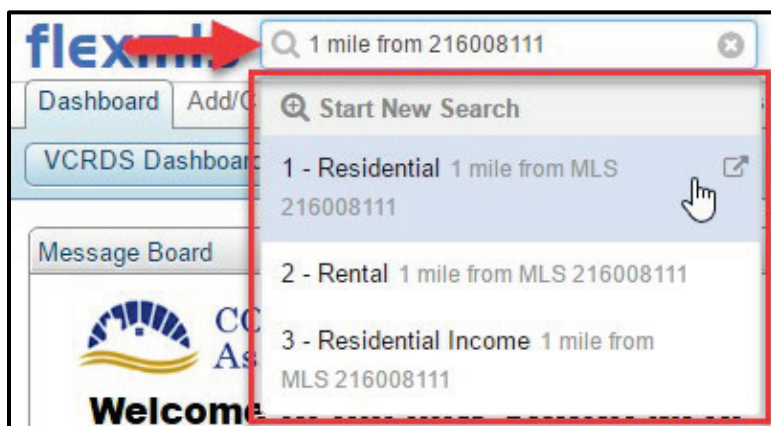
flexmls

1 mile from 216008111

Dashboard Add/C

VCRDS Dashboard

Message Board

CC As

Welcome

Start New Search

1 - Residential 1 mile from MLS 216008111

2 - Rental 1 mile from MLS 216008111

3 - Residential Income 1 mile from MLS 216008111